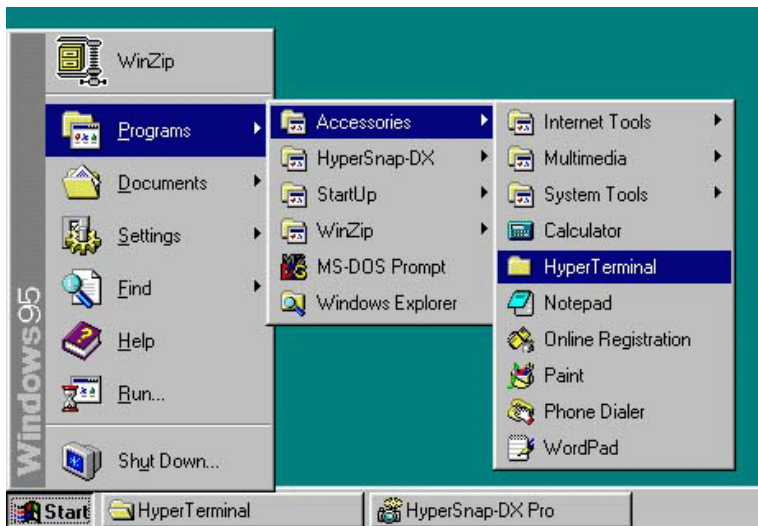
Windows95

WinZip
Programs
Documents
Settings
Find
Help
Run...
Shut Down...

Accessories
HyperSnap-DX
StartUp
WinZip
MS-DOS Prompt
Windows Explorer

Internet Tools
Multimedia
System Tools
Calculator
HyperTerminal
Notepad
Online Registration
Paint
Phone Dialer
WordPad

Start
HyperTerminal
HyperSnap-DX Pro